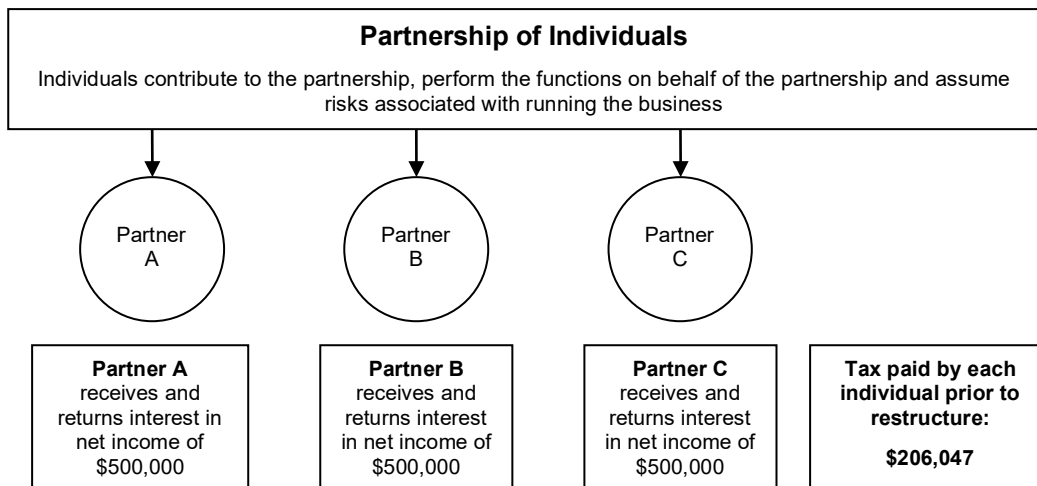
**Partnership of Individuals**

Individuals contribute to the partnership, perform the functions on behalf of the partnership and assume risks associated with running the business

Partner A

Partner B

Partner C

**Partner A** receives and returns interest in net income of \$500,000

**Partner B** receives and returns interest in net income of \$500,000

**Partner C** receives and returns interest in net income of \$500,000

**Tax paid by each individual prior to restructure:**

**\$206,047**